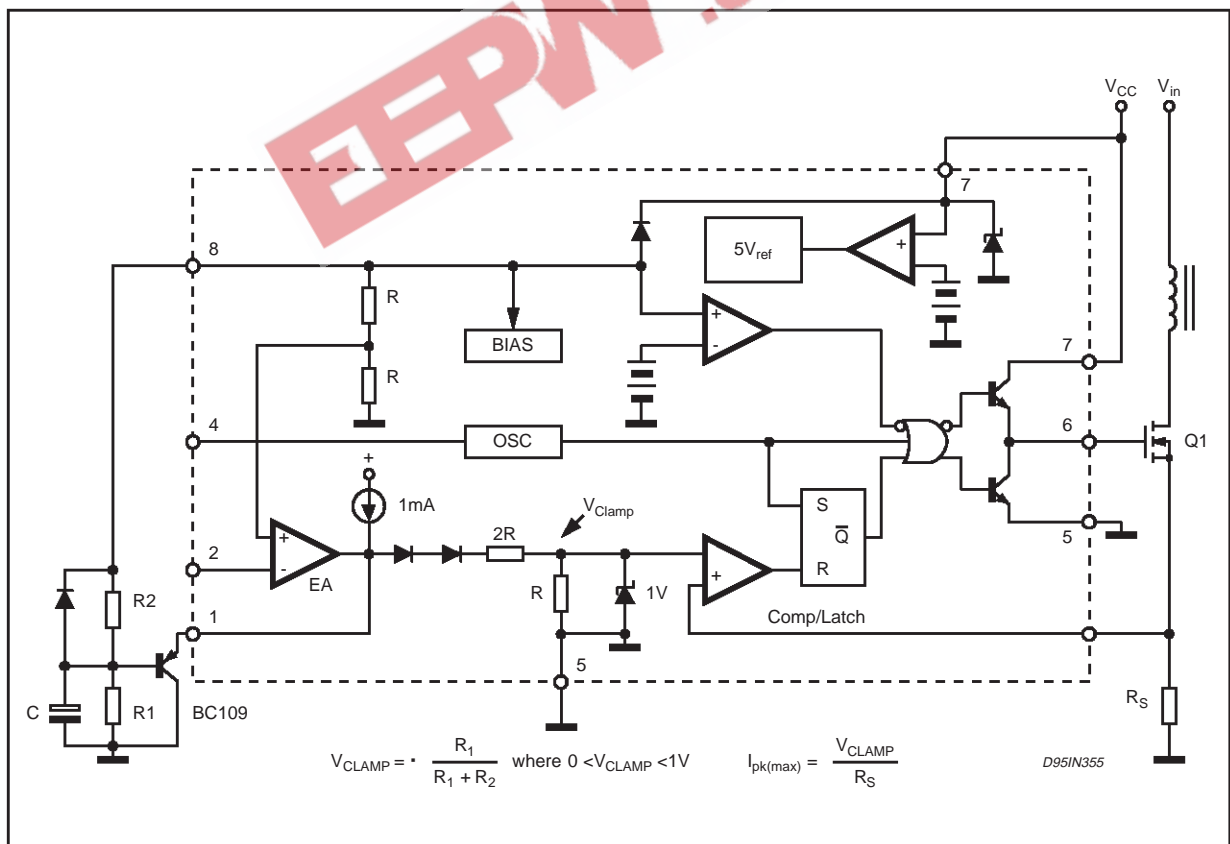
EEPW

$V_{CC}$ $V_{in}$

7

8

$5V_{ref}$

+

R

BIAS

+

-

R

7

4

OSC

6

Q1

+

1mA

$V_{Clamp}$

S

$\overline{Q}$

5

2

+

-

EA

2R

+

R

R2

R

1V

1

Comp/Latch

5

C

R1

BC109

$R_S$

$V_{CLAMP} = \cdot \frac{R_1}{R_1 + R_2}$ where $0 < V_{CLAMP} < 1V$

$I_{pk(max)} = \frac{V_{CLAMP}}{R_S}$

D95IN355